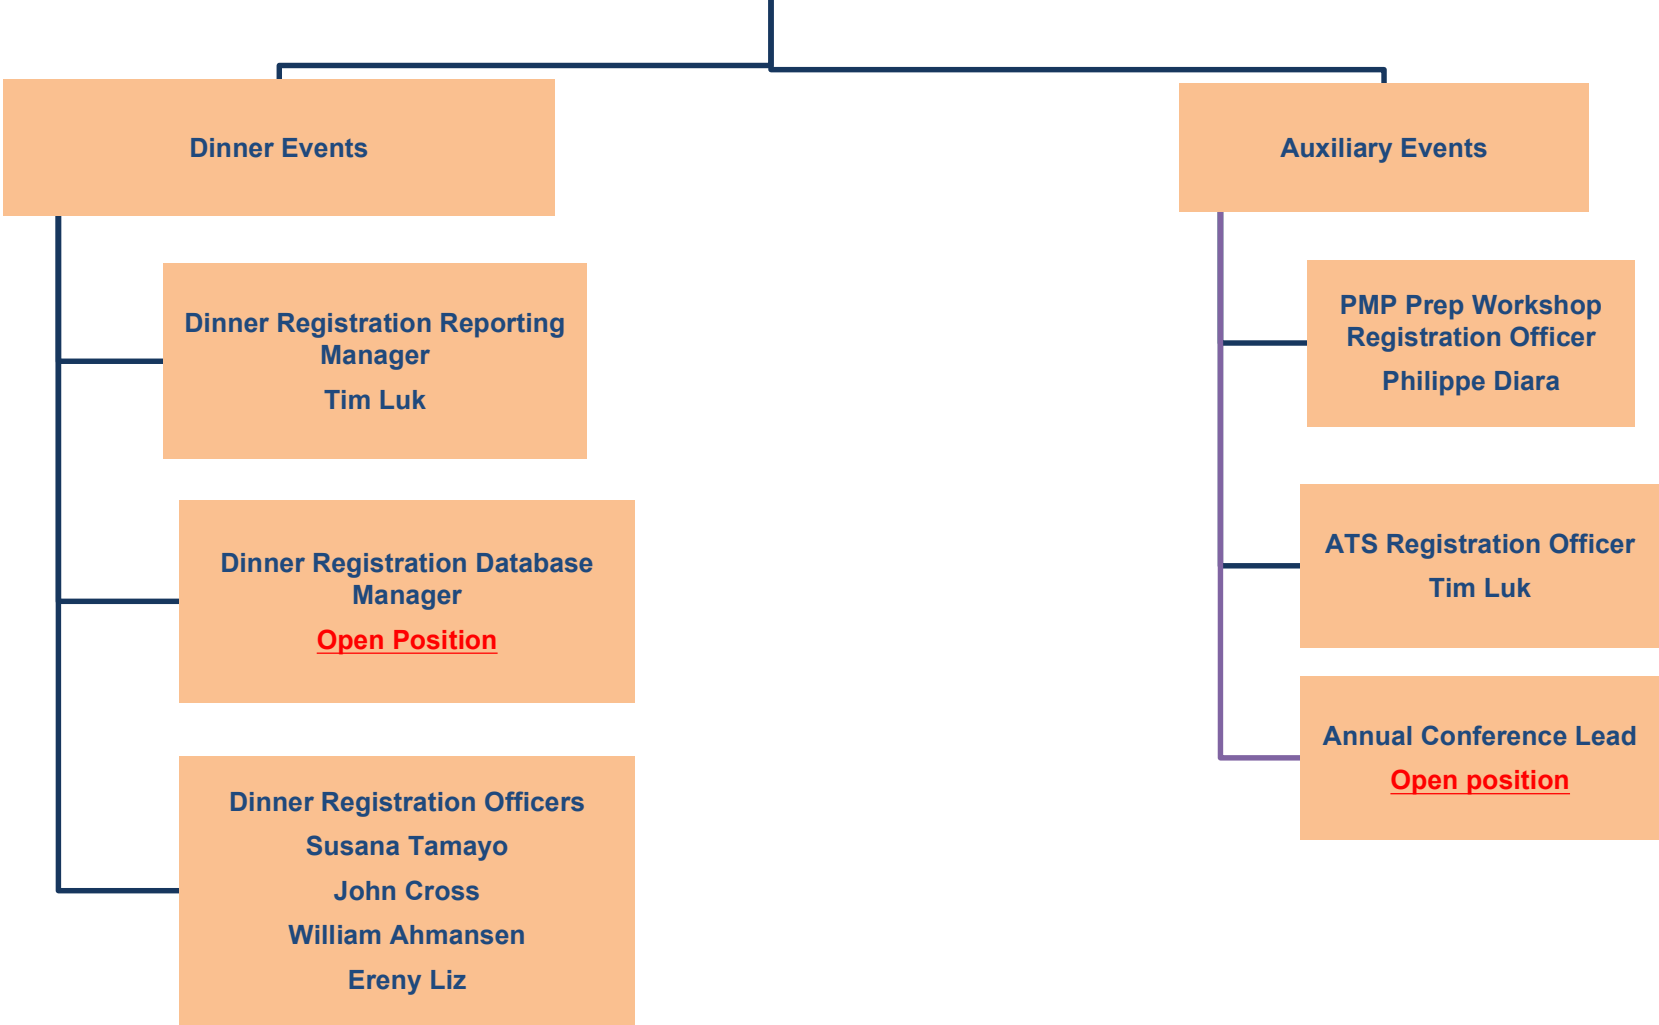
Dinner Events

Dinner Registration Reporting Manager
Tim Luk

Dinner Registration Database Manager
Open Position

Dinner Registration Officers
Susana Tamayo
John Cross
William Ahmansen
Ereny Liz

Auxiliary Events

PMP Prep Workshop Registration Officer
Philippe Diara

ATS Registration Officer
Tim Luk

Annual Conference Lead
Open position